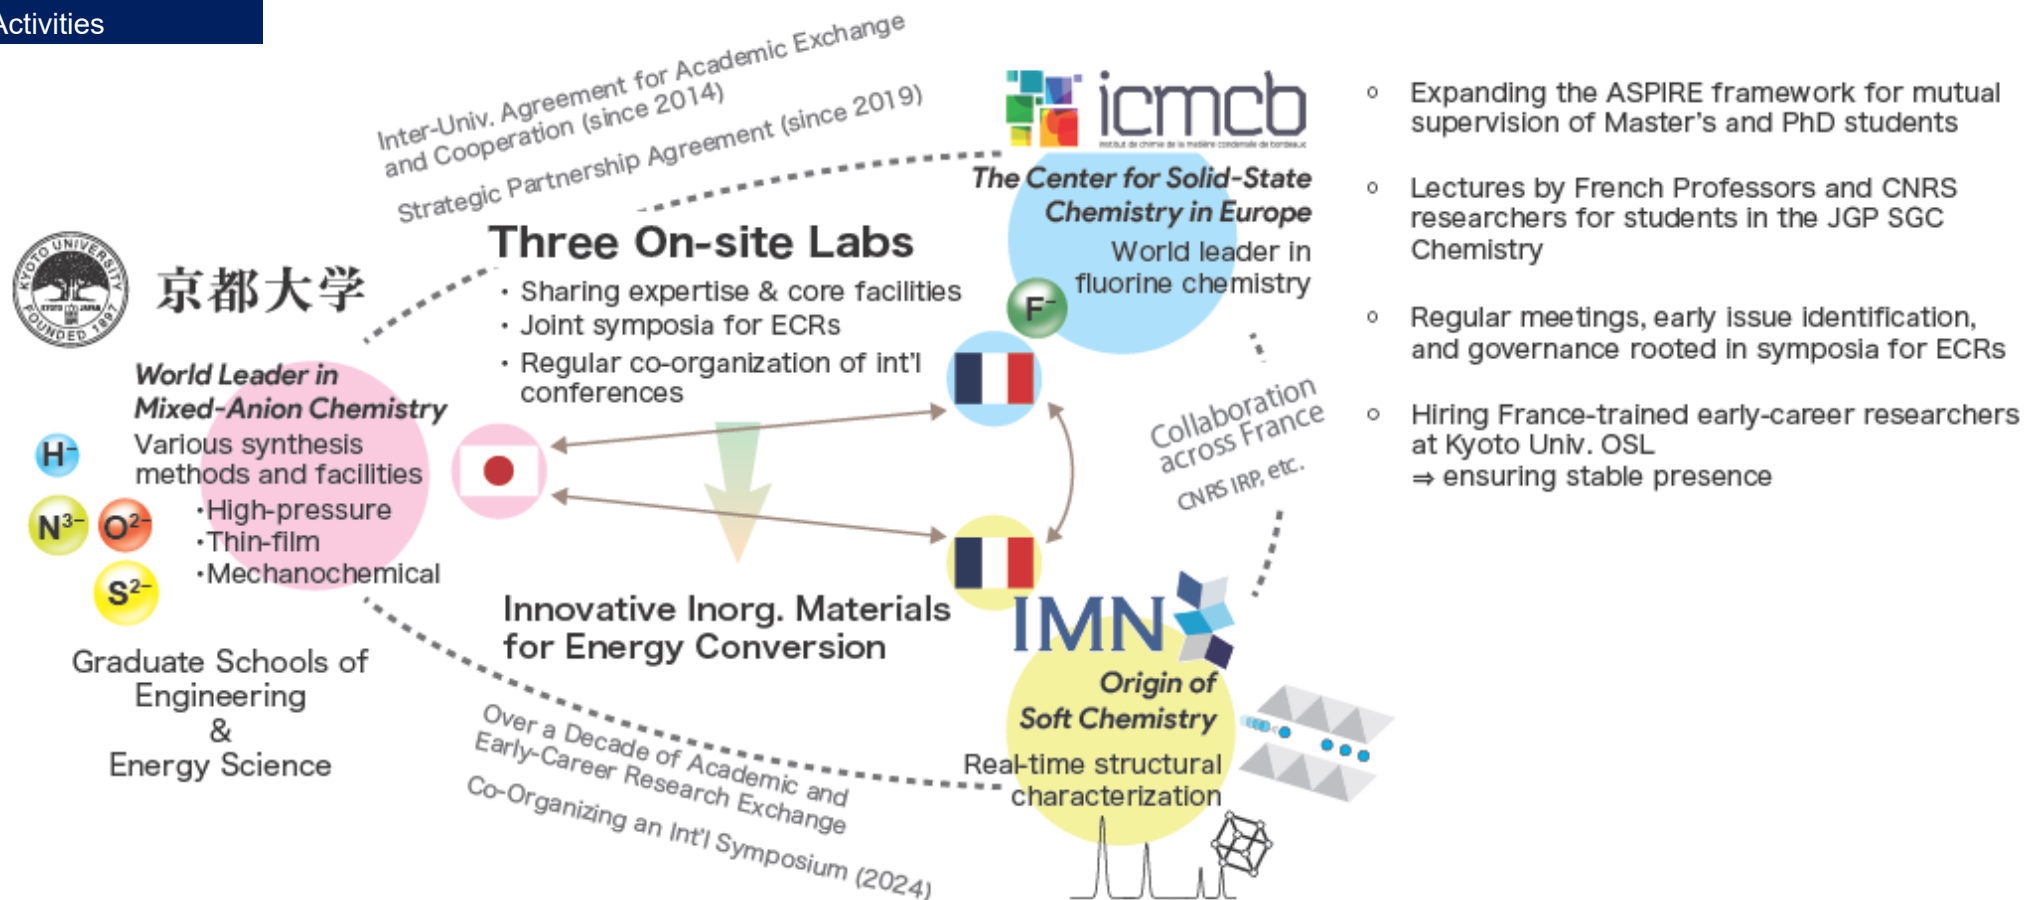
Activities

Inter-Univ. Agreement for Academic Exchange and Cooperation (since 2014)

Strategic Partnership Agreement (since 2019)

KYOTO UNIVERSITY FOUNDED 1897

京都大学

World Leader in Mixed-Anion Chemistry

Various synthesis methods and facilities

·High-pressure
·Thin-film
·Mechanochemical

$H^-$

$N^{3-}$ $O^{2-}$

$S^{2-}$

Graduate Schools of Engineering & Energy Science

Three On-site Labs

· Sharing expertise & core facilities
· Joint symposia for ECRs
· Regular co-organization of int'l conferences

Innovative Inorg. Materials for Energy Conversion

Over a Decade of Academic and Early-Career Research Exchange

Co-Organizing an Int'l Symposium (2024)

icmcb

The Center for Solid-State Chemistry in Europe

World leader in fluorine chemistry

$F^-$

Collaboration across France

CNRS IRP, etc.

IMN

Origin of Soft Chemistry

Real-time structural characterization

◦ Expanding the ASPIRE framework for mutual supervision of Master's and PhD students

◦ Lectures by French Professors and CNRS researchers for students in the JGP SGC Chemistry

◦ Regular meetings, early issue identification, and governance rooted in symposia for ECRs

◦ Hiring France-trained early-career researchers at Kyoto Univ. OSL ⇒ ensuring stable presence